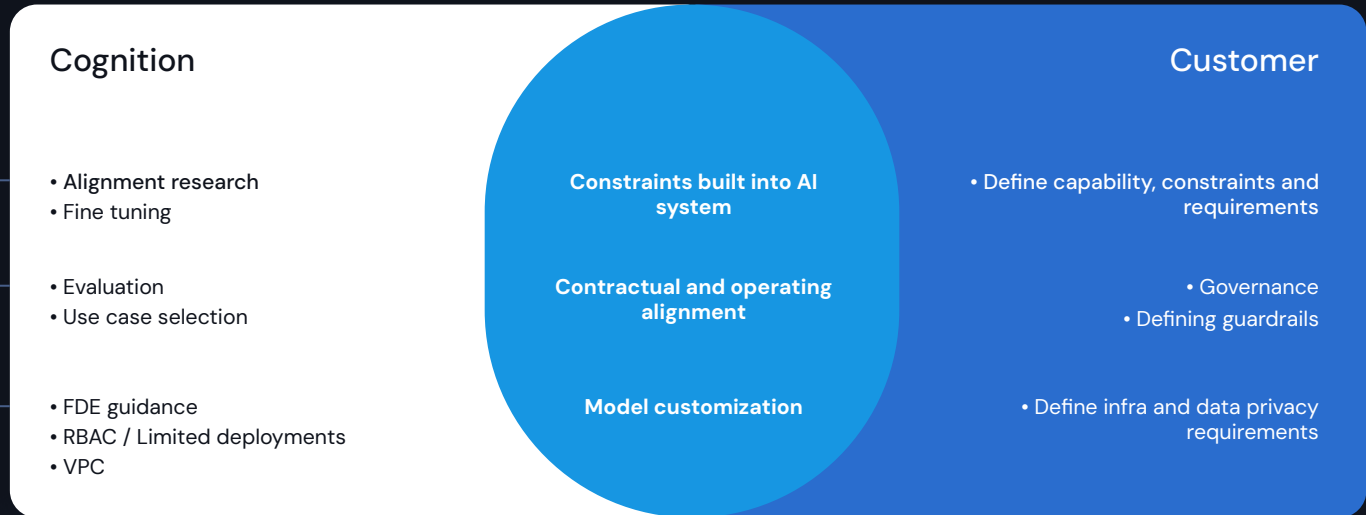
Cognition

• Alignment research
• Fine tuning

• Evaluation
• Use case selection

• FDE guidance
• RBAC / Limited deployments
• VPC

Constraints built into AI system

Contractual and operating alignment

Model customization

Customer

• Define capability, constraints and requirements

• Governance
• Defining guardrails

• Define infra and data privacy requirements